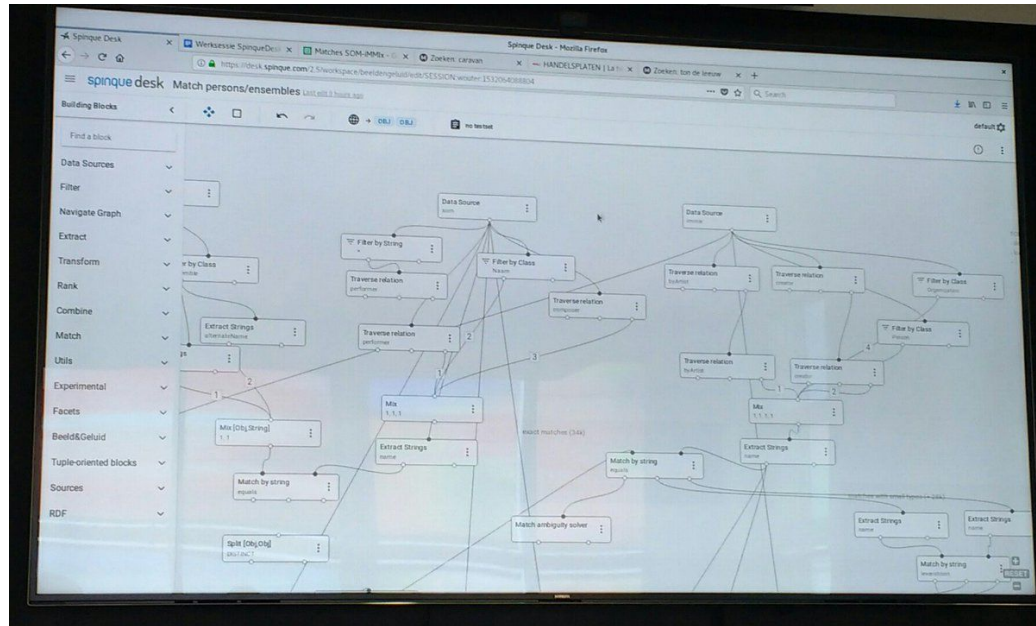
Spinque Desk
Werksessie SpinqueDesk
Matches SOM-IMMIx
Zoeken: caravan
HANDELSPLATEN | La
Zoeken: ton de leeuw
Spinque Desk - Mozilla Firefox
https://desk.spinque.com/2.5/workspace/beeldengeluid/edit/SESSION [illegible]
Search

spinque desk Match persons/ensembles Last edit 1 hours ago

Building Blocks
Find a block
Data Sources
Filter
Navigate Graph
Extract
Transform
Rank
Combine
Match
Utils
Experimental
Facets
Beeld&Geluid
Tuple-oriented blocks
Sources
RDF

OBJ OBJ
no testset
default

Data Source
som
Data Source
immix
Filter by String
Filter by Class
Traverse relation
performer
Traverse relation
Traverse relation
Traverse relation
Traverse relation
Filter by Class
Filter by Class
Extract Strings
alternateName
Traverse relation
performer
Traverse relation
byArtist
Traverse relation
Mix
1, 1, 1
Mix
1, 1, 1
Mix [Obj,String]
1, 1
Extract Strings
name
Extract Strings
name
exact matches (34k)
Match by string
equals
Match by string
equals
Match ambiguity solver
Extract Strings
name
Extract Strings
name
Match by string
levenshtein
Split [Obj,Obj]
DISTINCT
1
2
3
4